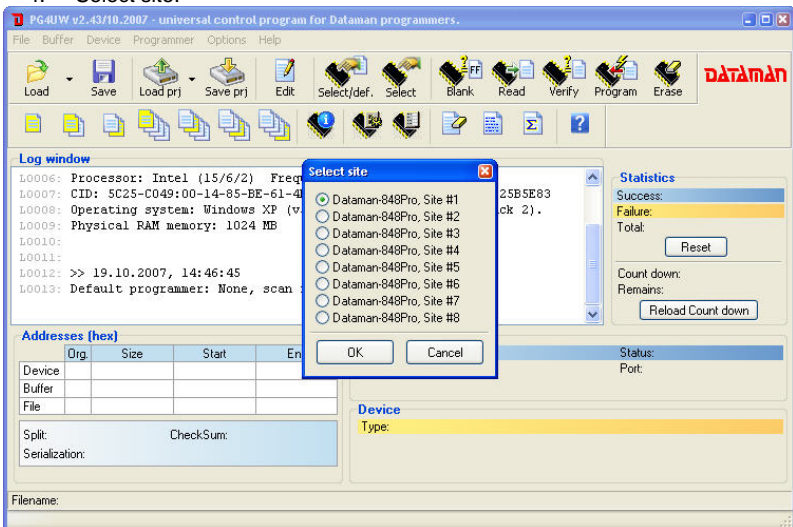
PG4UW v2.43/10.2007 - universal control program for Dataman programmers.

File Buffer Device Programmer Options Help

Load Save Load prj Save prj Edit Select/def. Select Blank Read Verify Program Erase

DATAMAN

Log window

L0006: Processor: Intel (15/6/2) Freq
L0007: CID: 5C25-C049:00-14-85-BE-61-4
L0008: Operating system: Windows XP (v
L0009: Physical RAM memory: 1024 MB
L0010:
L0011:
L0012: >> 19.10.2007, 14:46:45
L0013: Default programmer: None, scan

25B5E83
ck 2).

Select site

Dataman-848Pro, Site #1
Dataman-848Pro, Site #2
Dataman-848Pro, Site #3
Dataman-848Pro, Site #4
Dataman-848Pro, Site #5
Dataman-848Pro, Site #6
Dataman-848Pro, Site #7
Dataman-848Pro, Site #8

OK Cancel

Statistics
Success:
Failure:
Total:
Reset
Count down:
Remains:
Reload Count down

Addresses (hex)

| | Org. | Size | Start | En |
|---|---|---|---|---|
| Device | | | | |
| Buffer | | | | |
| File | | | | |

Split: CheckSum:
Serialization:

Status:
Port:

Device
Type:

Filename: